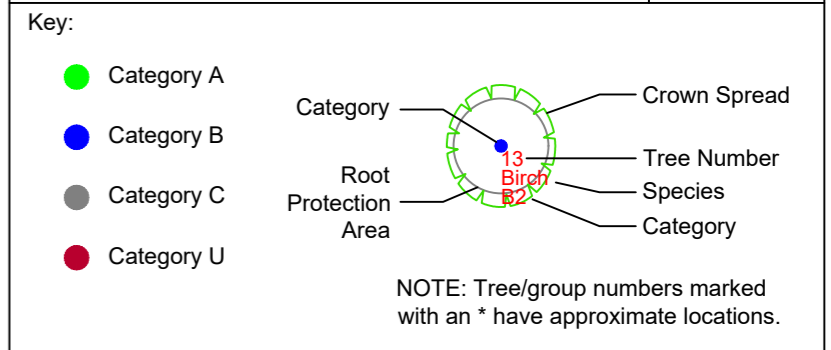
Key:

Category A

Category B

Category C

Category U

Category

Root Protection Area

13
Birch
B2

Crown Spread

Tree Number

Species

Category

NOTE: Tree/group numbers marked with an * have approximate locations.